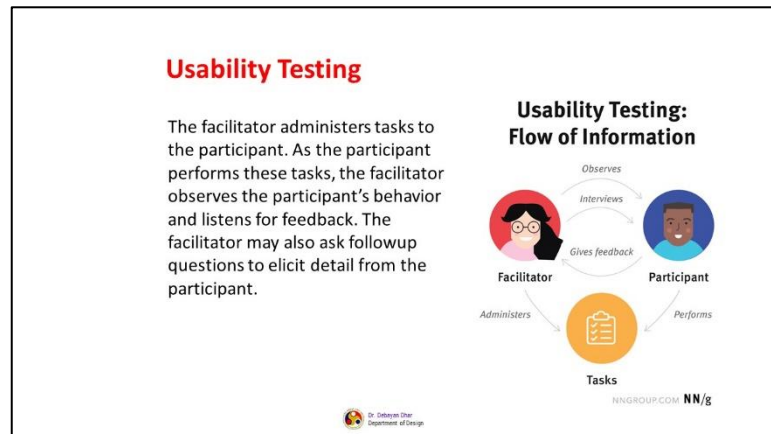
Usability Testing

The facilitator administers tasks to the participant. As the participant performs these tasks, the facilitator observes the participant's behavior and listens for feedback. The facilitator may also ask followup questions to elicit detail from the participant.

Usability Testing: Flow of Information

Observes

Interviews

Gives feedback

Facilitator

Participant

Administers

Performs

Tasks

NNGROUP.COM NN/g

Dr. Debayan Dhar
Department of Design